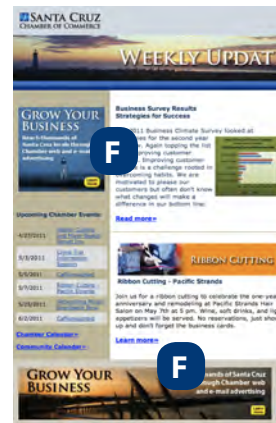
SANTA CRUZ
CHAMBER OF COMMERCE

WEEKLY UPDAT

GROW YOUR BUSINESS

Reach thousands of Santa Cruz locals through Chamber web and e-mail advertising

F

Business Survey Results Strategies for Success

2011 Business Climate Survey looked at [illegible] for the second year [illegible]. Again topping the list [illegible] improving customer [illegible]. Improving customer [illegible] is a challenge rooted in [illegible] spending habits. We are motivated to please our customers but often don't know what changes will make a difference in our bottom line.

Read more»

Upcoming Chamber Events

| 4/27/2011 | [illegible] |
|---|---|
| 5/4/2011 | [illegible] |
| 5/5/2011 | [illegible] |
| 5/6/2011 | Caffeinated |
| 5/7/2011 | Ribbon Cutting - Pacific Strands |
| 5/20/2011 | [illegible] |
| 6/2/2011 | Caffeinated |

Chamber Calendar»

Community Calendar»

RIBBON CUTTING

Ribbon Cutting - Pacific Strands

Join us for a ribbon cutting to celebrate the one-year anniversary and remodeling at Pacific Strands Hair Salon on May 7th at 5 pm. Wine, soft drinks, and light appetizers will be served. No reservations, just show up and don't forget the business cards.

Learn more»

F

GROW YOUR BUSINESS

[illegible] thousands of Santa Cruz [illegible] through Chamber web and e-mail advertising